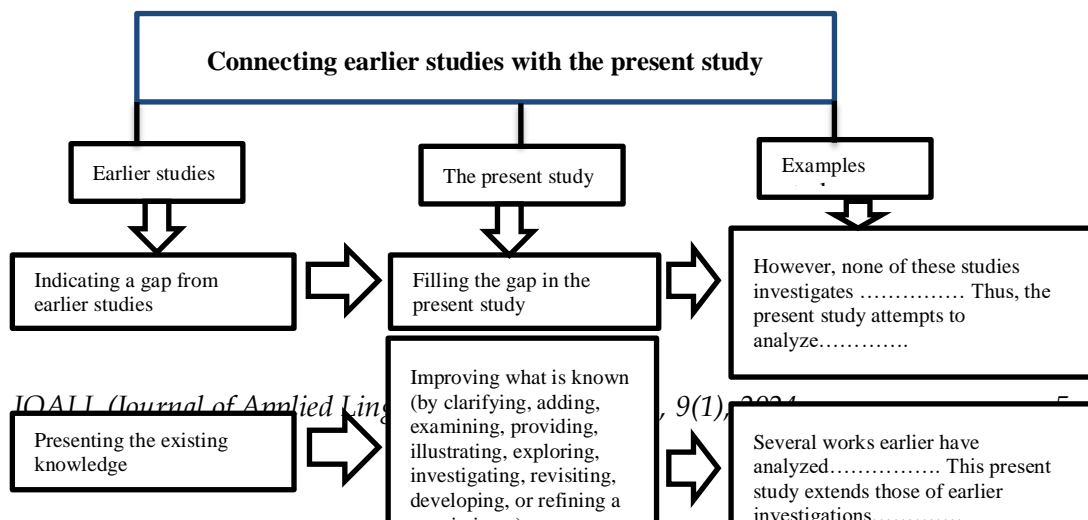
Connecting earlier studies with the present study

Earlier studies

The present study

Examples

Indicating a gap from earlier studies

Filling the gap in the present study

However, none of these studies investigates …………… Thus, the present study attempts to analyze………….

JOALL (Journal of Applied Ling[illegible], 9(1), 2024 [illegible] 5

Presenting the existing knowledge

Improving what is known (by clarifying, adding, examining, providing, illustrating, exploring, investigating, revisiting, developing, or refining a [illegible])

Several works earlier have analyzed……………. This present study extends those of earlier investigations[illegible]